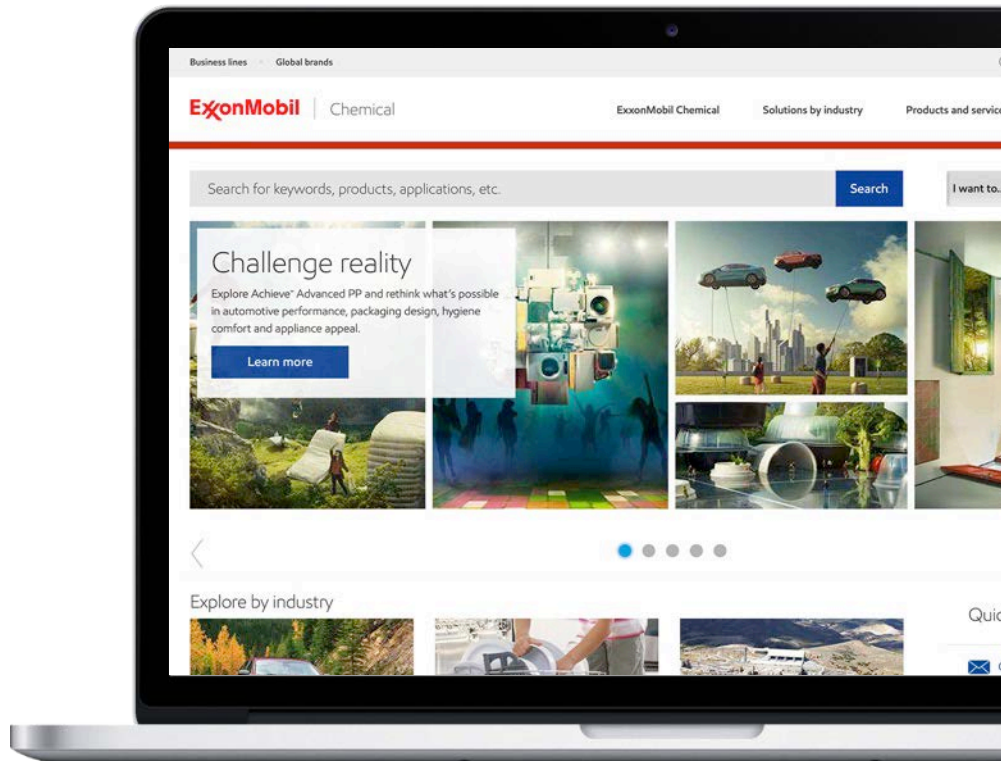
Business lines Global brands

ExxonMobil | Chemical

ExxonMobil Chemical Solutions by industry Products and servic

Search for keywords, products, applications, etc.

Search

I want to..

Challenge reality

Explore Achieve™ Advanced PP and rethink what's possible in automotive performance, packaging design, hygiene comfort and appliance appeal.

Learn more

Explore by industry

Quic